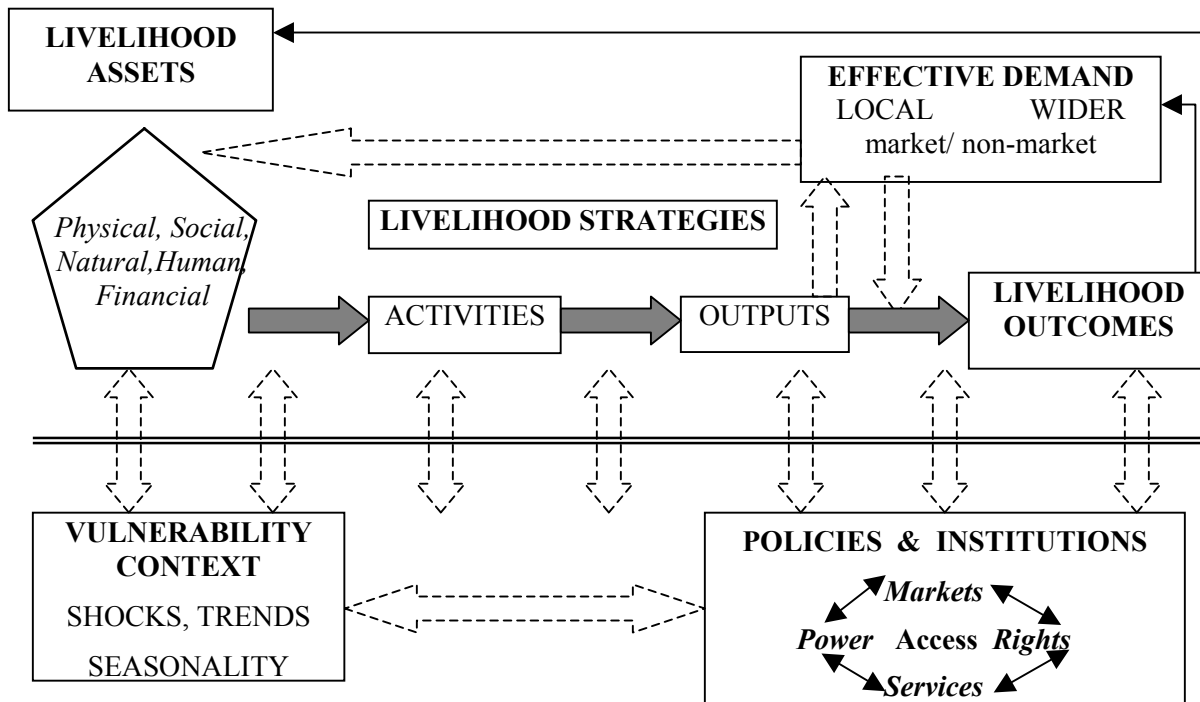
LIVELIHOOD ASSETS

EFFECTIVE DEMAND
LOCAL WIDER
market/ non-market

Physical, Social, Natural, Human, Financial

LIVELIHOOD STRATEGIES

ACTIVITIES

OUTPUTS

LIVELIHOOD OUTCOMES

VULNERABILITY CONTEXT
SHOCKS, TRENDS
SEASONALITY

POLICIES & INSTITUTIONS
Markets
Power Access Rights
Services